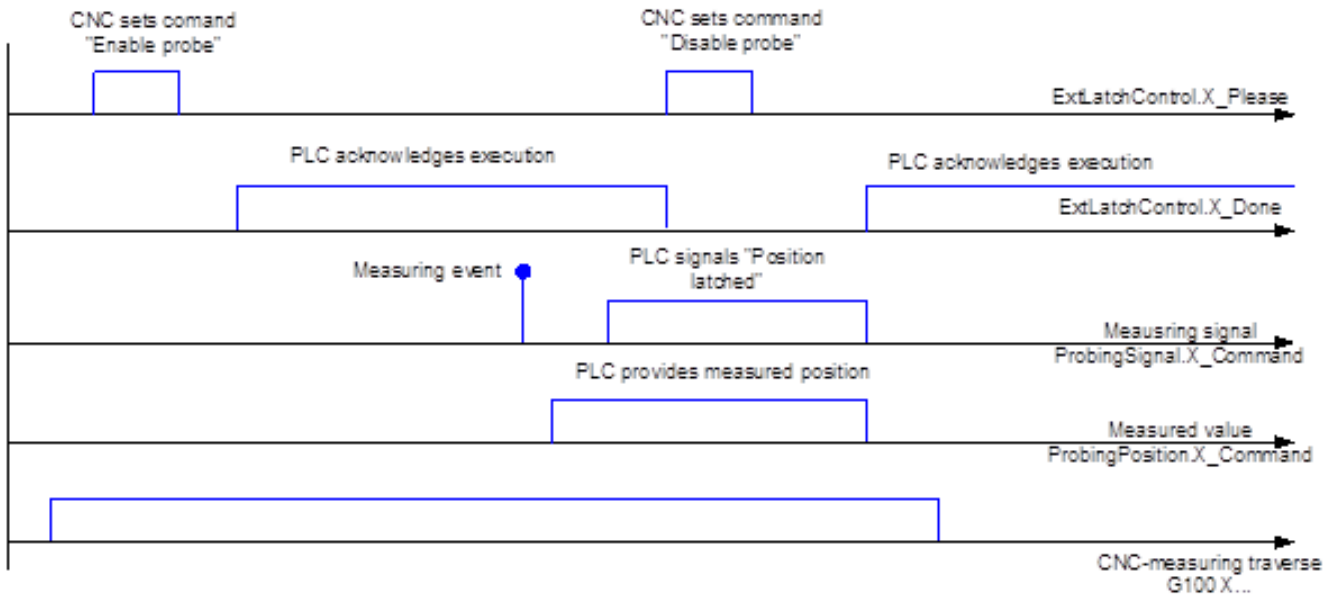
CNC sets comand "Enable probe"

CNC sets command "Disable probe"

ExtLatchControl.X_Please

PLC acknowledges execution

PLC acknowledges execution

ExtLatchControl.X_Done

Measuring event

PLC signals "Position latched"

Meausring signal
ProbingSignal.X_Command

PLC provides measured position

Measured value
ProbingPosition.X_Command

CNC-measuring traverse
G100 X...